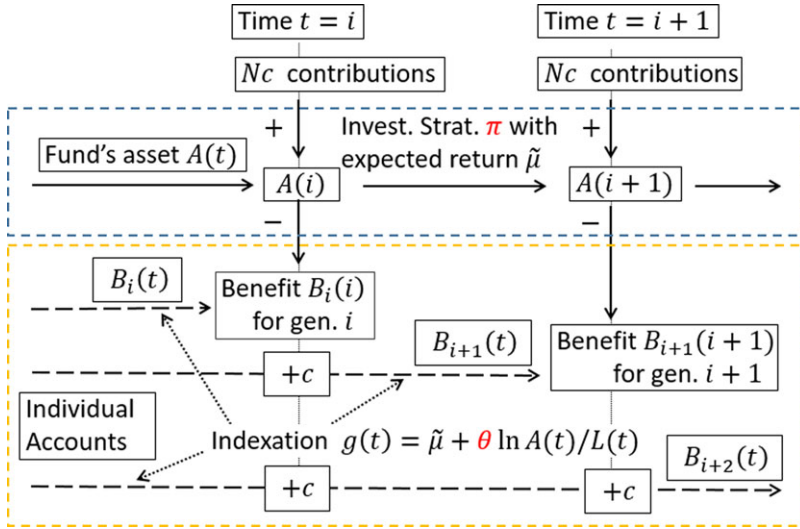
Time $t = i$

Time $t = i + 1$

$Nc$ contributions

$Nc$ contributions

+

+

Invest. Strat. $\pi$ with expected return $\tilde{\mu}$

Fund's asset $A(t)$

$A(i)$

$A(i+1)$

−

−

$B_i(t)$

Benefit $B_i(i)$ for gen. $i$

$B_{i+1}(t)$

Benefit $B_{i+1}(i+1)$ for gen. $i+1$

$+c$

Individual Accounts

Indexation $g(t) = \tilde{\mu} + \theta \ln A(t)/L(t)$

$B_{i+2}(t)$

$+c$

$+c$